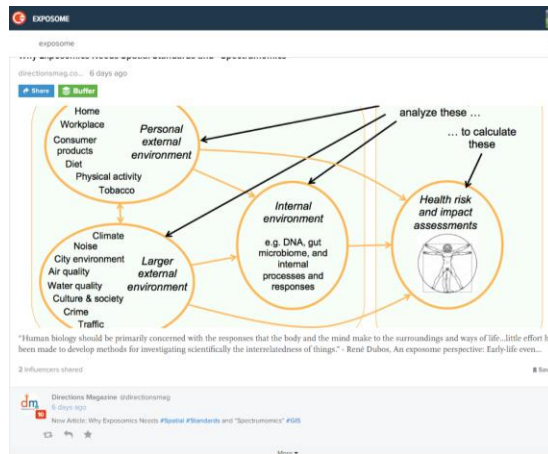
EXPOSOME

exposome

Why Exposomics Needs Spatial Standards and "Spectromics"

directionsmag.co... 6 days ago

Share Buffer

analyze these ...

... to calculate these

Home
Workplace
Consumer products
Diet
Physical activity
Tobacco

Personal external environment

Internal environment

e.g. DNA, gut microbiome, and internal processes and responses

Health risk and impact assessments

Climate
Noise
City environment
Air quality
Water quality
Culture & society
Crime
Traffic

Larger external environment

"Human biology should be primarily concerned with the responses that the body and the mind make to the surroundings and ways of life...little effort h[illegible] been made to develop methods for investigating scientifically the interrelatedness of things." - René Dubos, An exposome perspective: Early-life even...

2 influencers shared

Se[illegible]

Directions Magazine @directionsmag
6 days ago
New Article: Why Exposomics Needs #Spatial #Standards and "Spectromics" #GIS

More